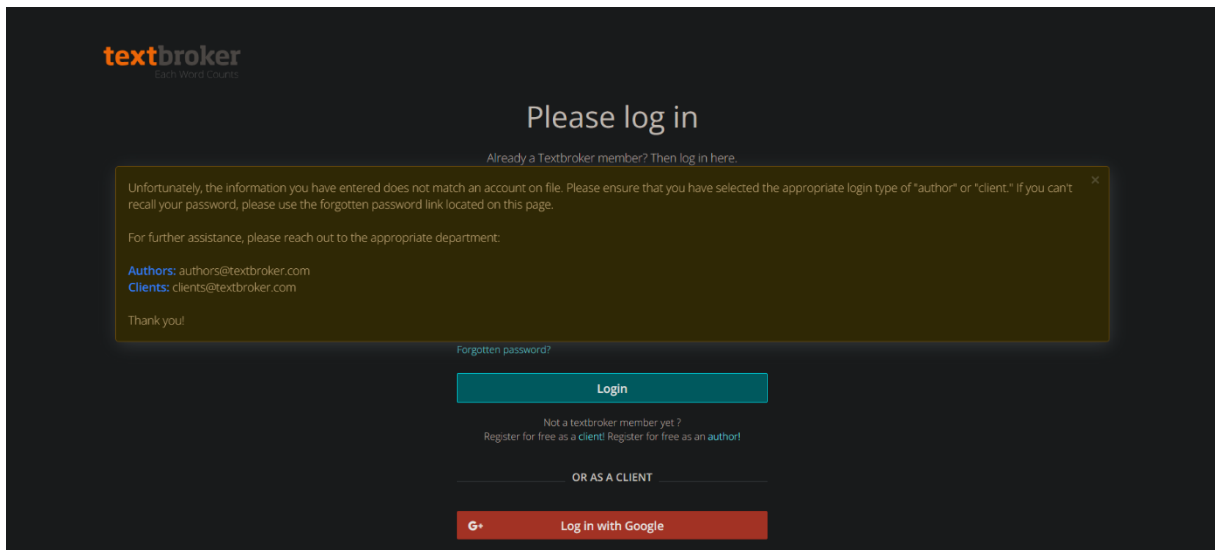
textbroker
Each Word Counts

Please log in

Already a Textbroker member? Then log in here.

×

Unfortunately, the information you have entered does not match an account on file. Please ensure that you have selected the appropriate login type of "author" or "client." If you can't recall your password, please use the forgotten password link located on this page.

For further assistance, please reach out to the appropriate department:

Authors: authors@textbroker.com
Clients: clients@textbroker.com

Thank you!

Forgotten password?

Login

Not a textbroker member yet ?
Register for free as a client! Register for free as an author!

OR AS A CLIENT

G+ Log in with Google